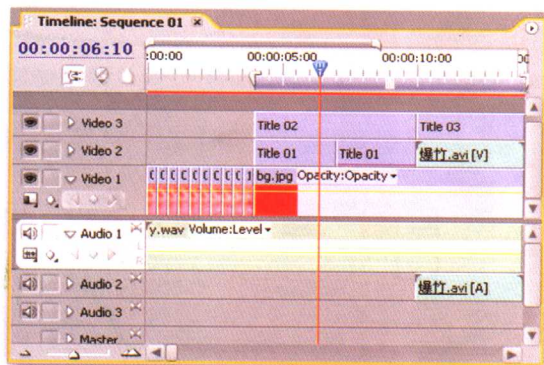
Timeline: Sequence 01 ×

00:00:06:10

:00:00
00:00:05:00
00:00:10:00

Video 3
Title 02
Title 03

Video 2
Title 01
Title 01
爆竹.avi [V]

Video 1
bg.jpg Opacity:Opacity

Audio 1
y.wav Volume:Level

Audio 2
爆竹.avi [A]

Audio 3

Master